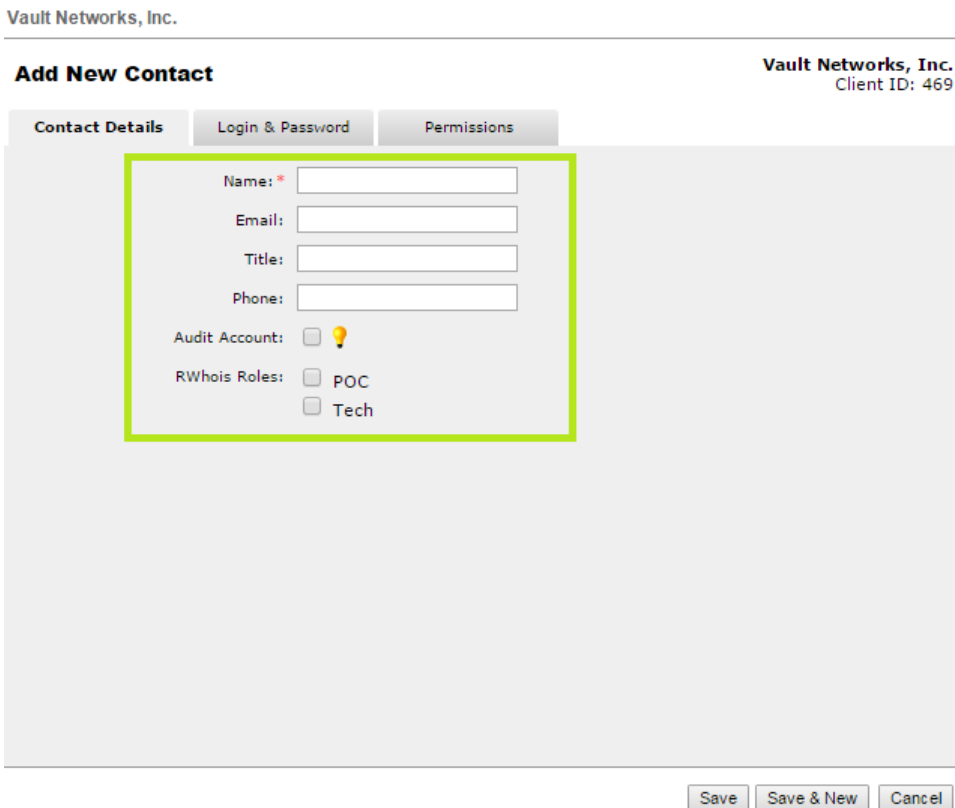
Vault Networks, Inc.

Add New Contact

Vault Networks, Inc.
Client ID: 469

Contact Details | Login & Password | Permissions

Name: *

Email:

Title:

Phone:

Audit Account:

RWhois Roles: POC
Tech

Save | Save & New | Cancel